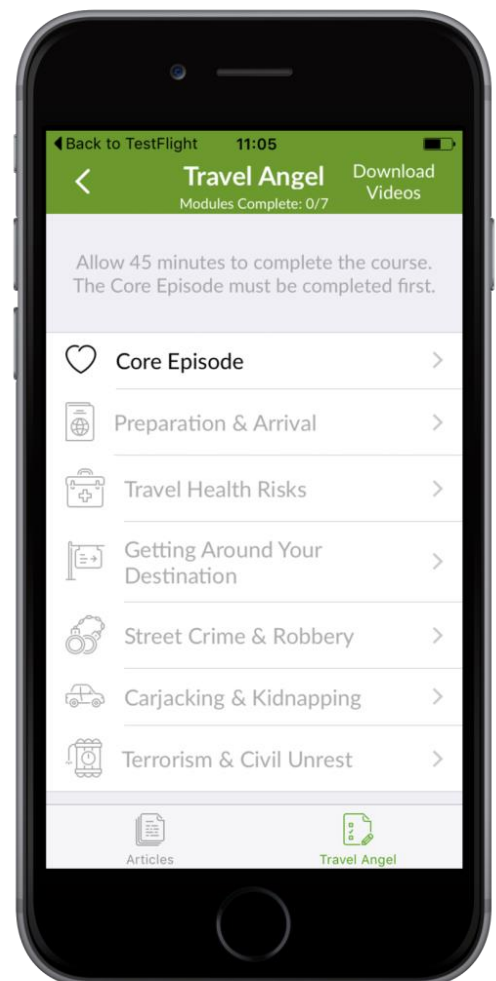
◀ Back to TestFlight 11:05

Travel Angel
Modules Complete: 0/7

Download Videos

Allow 45 minutes to complete the course. The Core Episode must be completed first.

Core Episode

Preparation & Arrival

Travel Health Risks

Getting Around Your Destination

Street Crime & Robbery

Carjacking & Kidnapping

Terrorism & Civil Unrest

Articles

Travel Angel